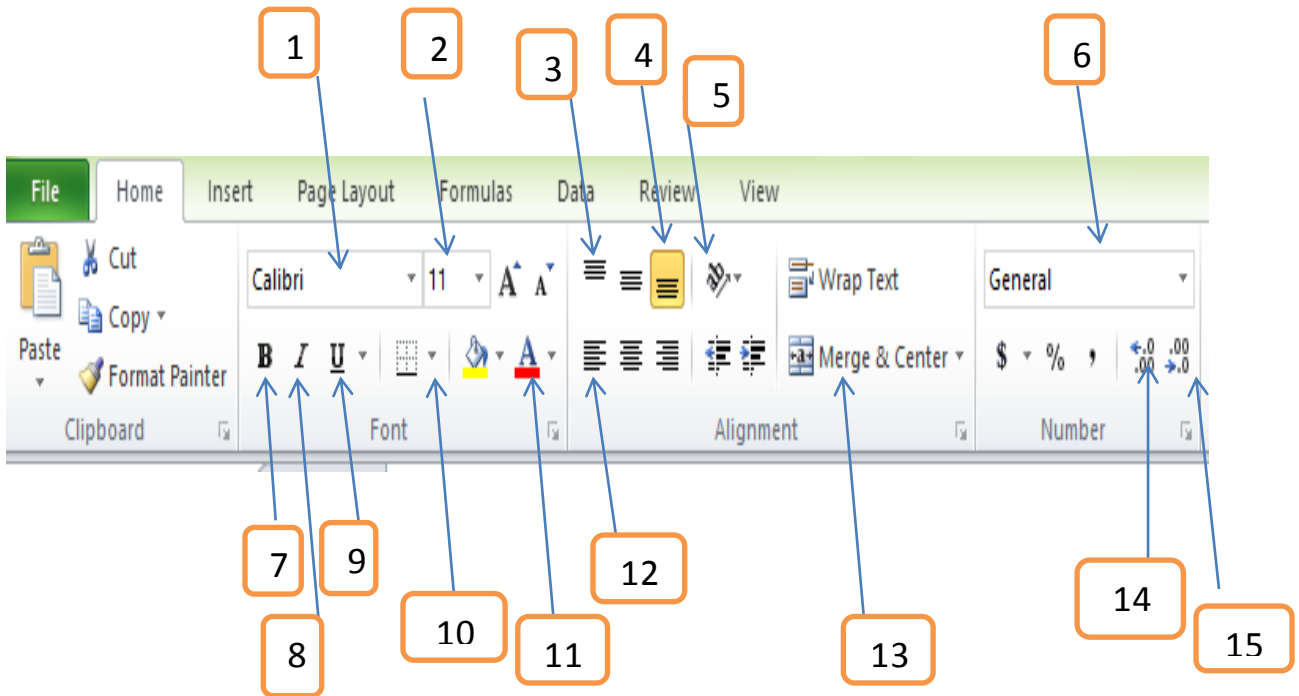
1
2
3
4
5
6

File Home Insert Page Layout Formulas Data Review View

Cut
Copy
Paste
Format Painter
Clipboard

Calibri
11
A A
B I U
A
Font

Wrap Text
Merge & Center
Alignment

General
$ % ,
$^{.0}_{.00}$ $^{.00}_{\to .0}$
Number

7
9
12
10
11
8
13
14
15